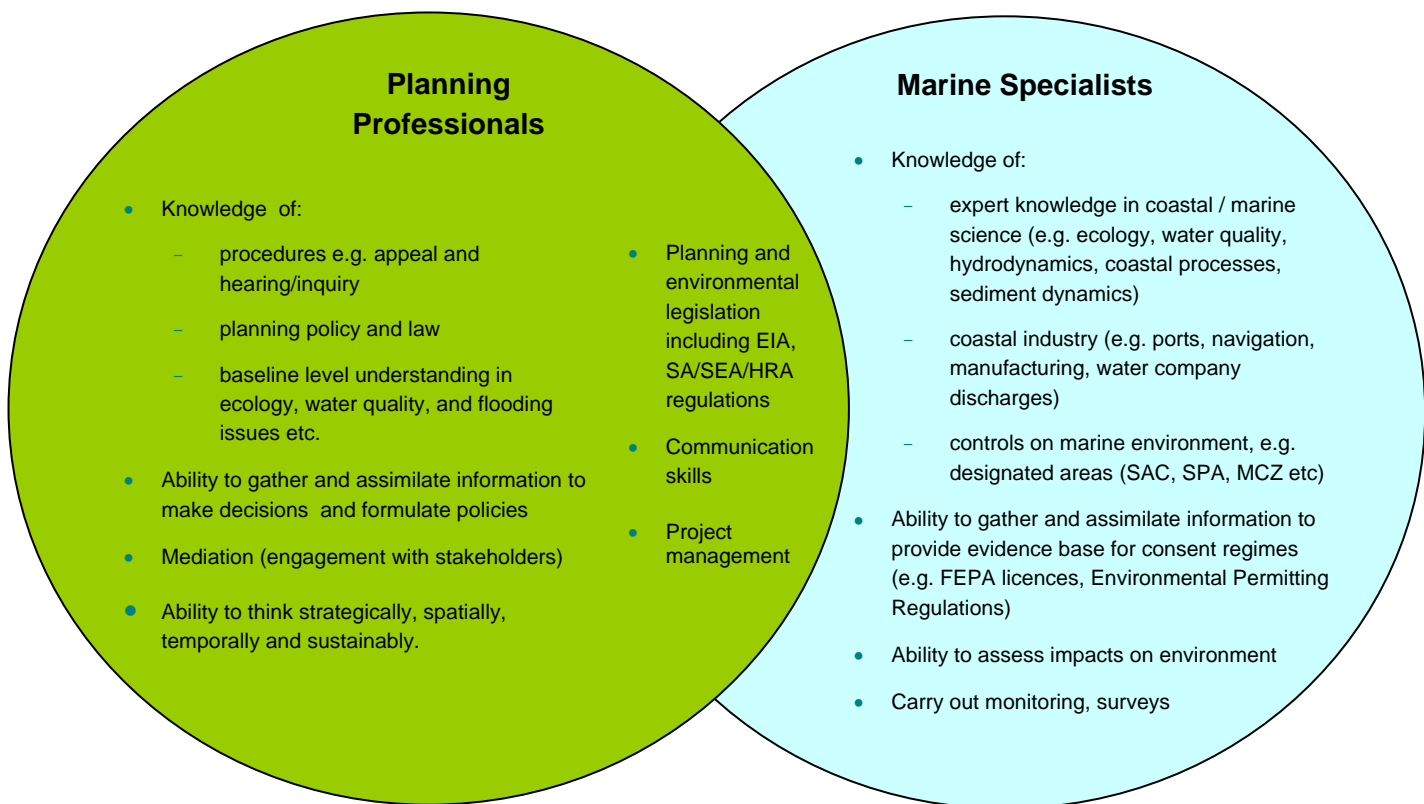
Planning Professionals

- Knowledge of:
  - procedures e.g. appeal and hearing/inquiry
  - planning policy and law
  - baseline level understanding in ecology, water quality, and flooding issues etc.
- Ability to gather and assimilate information to make decisions and formulate policies
- Mediation (engagement with stakeholders)
- Ability to think strategically, spatially, temporally and sustainably.

- Planning and environmental legislation including EIA, SA/SEA/HRA regulations
- Communication skills
- Project management

Marine Specialists

- Knowledge of:
  - expert knowledge in coastal / marine science (e.g. ecology, water quality, hydrodynamics, coastal processes, sediment dynamics)
  - coastal industry (e.g. ports, navigation, manufacturing, water company discharges)
  - controls on marine environment, e.g. designated areas (SAC, SPA, MCZ etc)
- Ability to gather and assimilate information to provide evidence base for consent regimes (e.g. FEPA licences, Environmental Permitting Regulations)
- Ability to assess impacts on environment
- Carry out monitoring, surveys